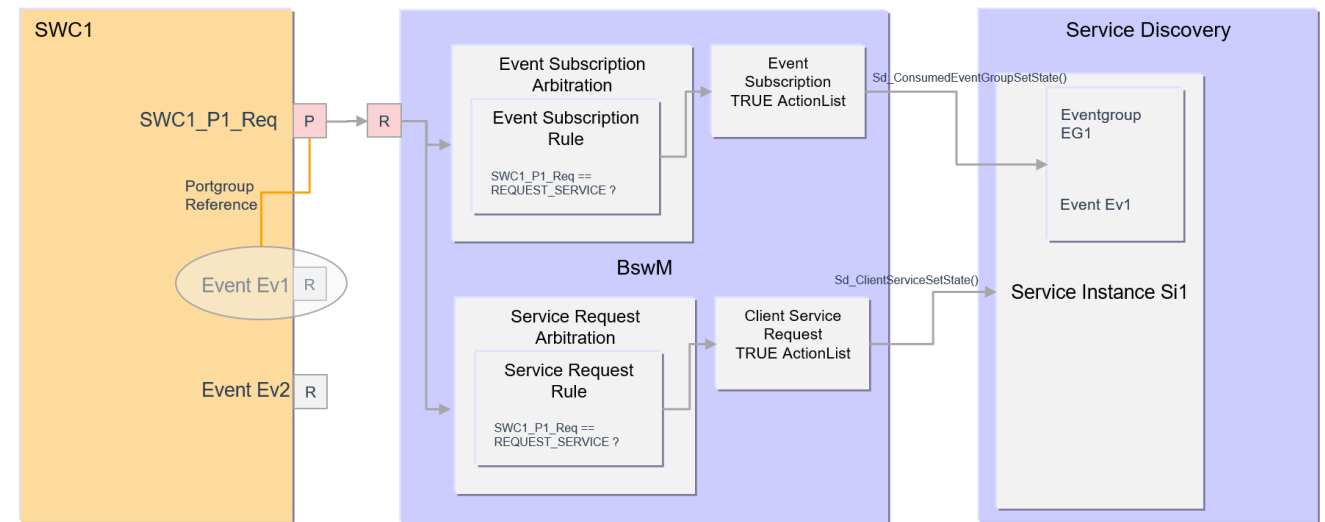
SWC1

SWC1_P1_Req

P

Portgroup Reference

Event Ev1 R

Event Ev2 R

R

Event Subscription Arbitration

Event Subscription Rule

SWC1_P1_Req == REQUEST_SERVICE ?

Event Subscription TRUE ActionList

BswM

Service Request Arbitration

Service Request Rule

SWC1_P1_Req == REQUEST_SERVICE ?

Client Service Request TRUE ActionList

Sd_ConsumedEventGroupSetState()

Sd_ClientServiceSetState()

Service Discovery

Eventgroup EG1

Event Ev1

Service Instance Si1